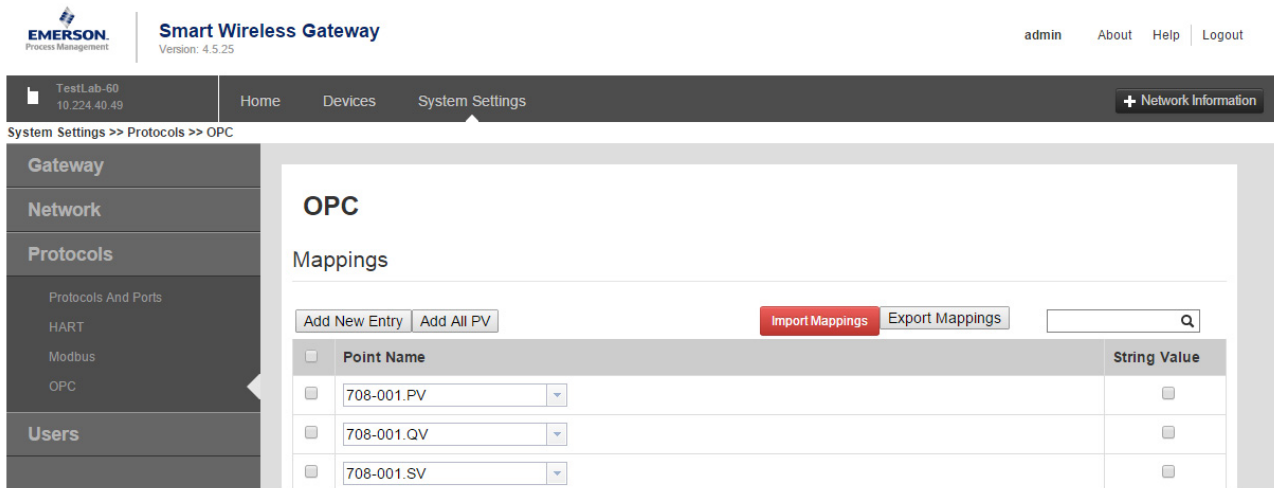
EMERSON. Process Management

Smart Wireless Gateway
Version: 4.5.25

admin About Help Logout

TestLab-60
10.224.40.49

Home Devices System Settings

Network Information

System Settings >> Protocols >> OPC

Gateway

Network

Protocols

Protocols And Ports
HART
Modbus
OPC

Users

OPC

Mappings

Add New Entry Add All PV

Import Mappings Export Mappings

| | Point Name | String Value |
|---|---|---|
| | 708-001.PV | |
| | 708-001.QV | |
| | 708-001.SV | |